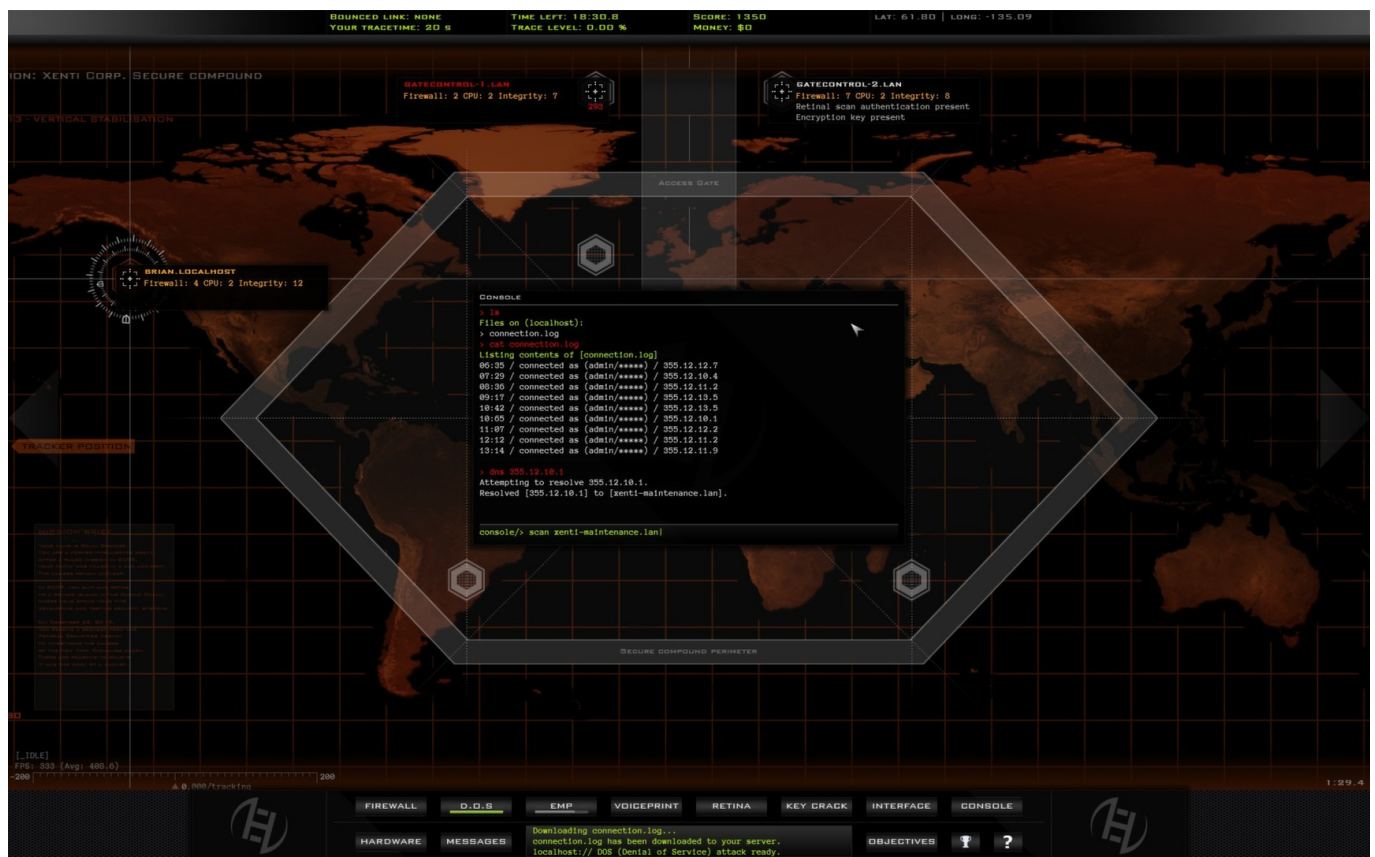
Bounced link: none
Your tracetime: 20 s
Time left: 18:30.8
Trace level: 0.00 %
Score: 1350
Money: $0
Lat: 61.80 | Long: -135.09

ion: Xenti Corp. Secure compound
3 - Vertical stabilisation

gatecontrol-1.lan
Firewall: 2 CPU: 2 Integrity: 7
203

gatecontrol-2.lan
Firewall: 7 CPU: 2 Integrity: 8
Retinal scan authentication present
Encryption key present

Access Gate

brian.localhost
Firewall: 4 CPU: 2 Integrity: 12

Console
> ls
Files on (localhost):
> connection.log
> cat connection.log
Listing contents of [connection.log]
06:35 / connected as (admin/*****) / 355.12.12.7
07:29 / connected as (admin/*****) / 355.12.10.4
08:36 / connected as (admin/*****) / 355.12.11.2
09:17 / connected as (admin/*****) / 355.12.13.5
10:42 / connected as (admin/*****) / 355.12.13.5
10:65 / connected as (admin/*****) / 355.12.10.1
11:07 / connected as (admin/*****) / 355.12.12.2
12:12 / connected as (admin/*****) / 355.12.11.2
13:14 / connected as (admin/*****) / 355.12.11.9

> dns 355.12.10.1
Attempting to resolve 355.12.10.1.
Resolved [355.12.10.1] to [xenti-maintenance.lan].

console/> scan xenti-maintenance.lan|

Tracker position

Mission brief
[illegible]

Secure compound perimeter

[_IDLE]
FPS: 333 (Avg: 400.6)
-200
200
0.000/tracking
1:29.4

Firewall
D.O.S
EMP
Voiceprint
Retina
Key crack
Interface
Console
Hardware
Messages
Downloading connection.log...
connection.log has been downloaded to your server.
localhost:// DOS (Denial of Service) attack ready.
Objectives
?